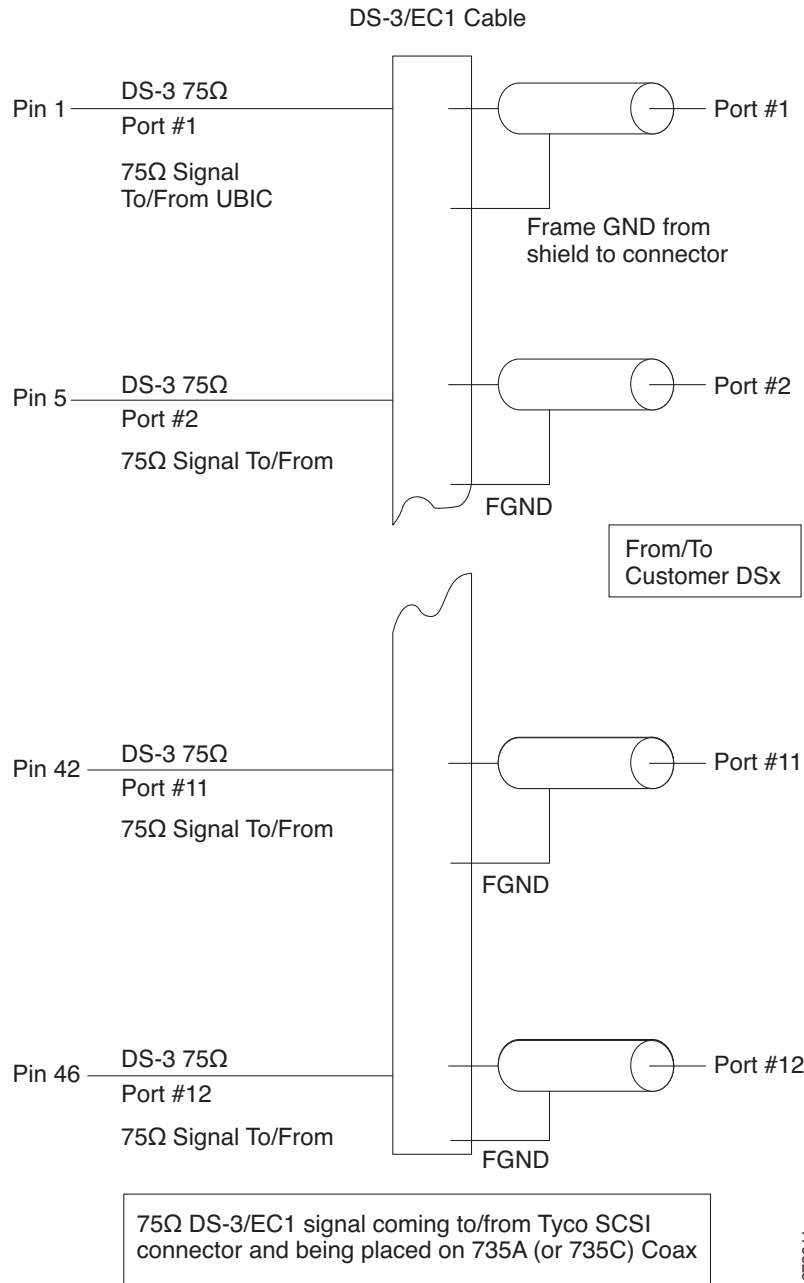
DS-3/EC1 Cable

Pin 1

DS-3 75Ω
Port #1

75Ω Signal
To/From UBIC

Port #1

Frame GND from shield to connector

Pin 5

DS-3 75Ω
Port #2

75Ω Signal To/From

Port #2

FGND

From/To
Customer DSx

Pin 42

DS-3 75Ω
Port #11

75Ω Signal To/From

Port #11

FGND

Pin 46

DS-3 75Ω
Port #12

75Ω Signal To/From

Port #12

FGND

75Ω DS-3/EC1 signal coming to/from Tyco SCSI connector and being placed on 735A (or 735C) Coax

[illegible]